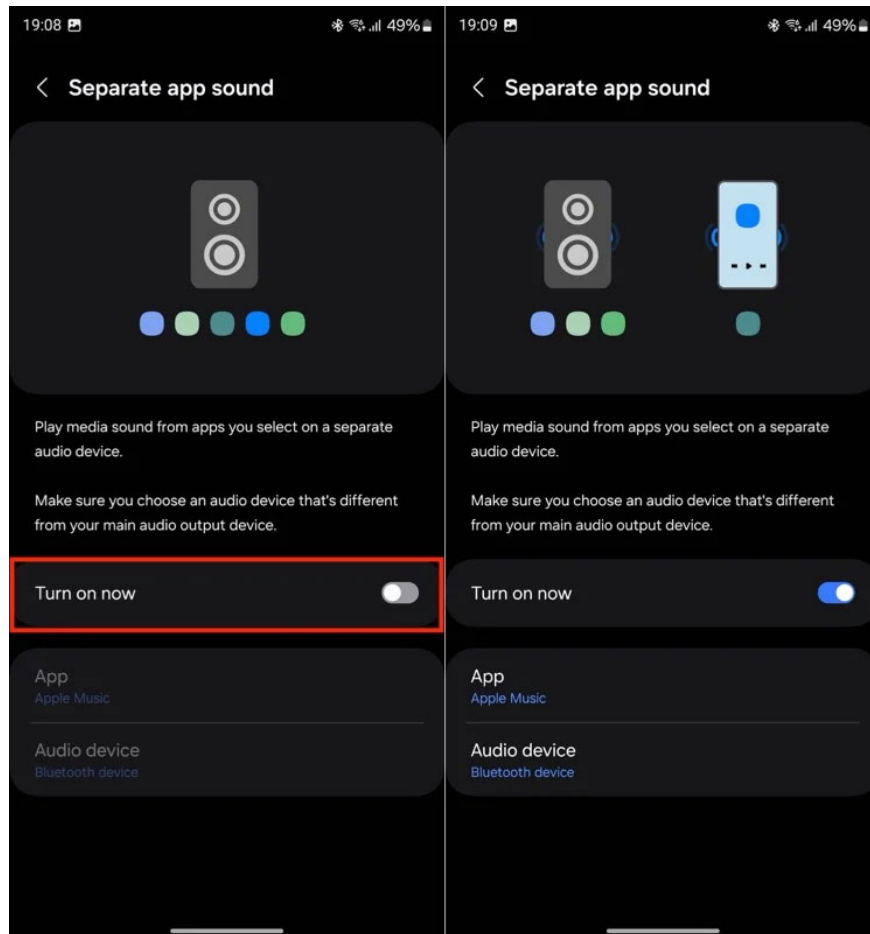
19:08

49%

Separate app sound

Play media sound from apps you select on a separate audio device.

Make sure you choose an audio device that's different from your main audio output device.

Turn on now

App
Apple Music

Audio device
Bluetooth device

19:09

49%

Separate app sound

Play media sound from apps you select on a separate audio device.

Make sure you choose an audio device that's different from your main audio output device.

Turn on now

App
Apple Music

Audio device
Bluetooth device